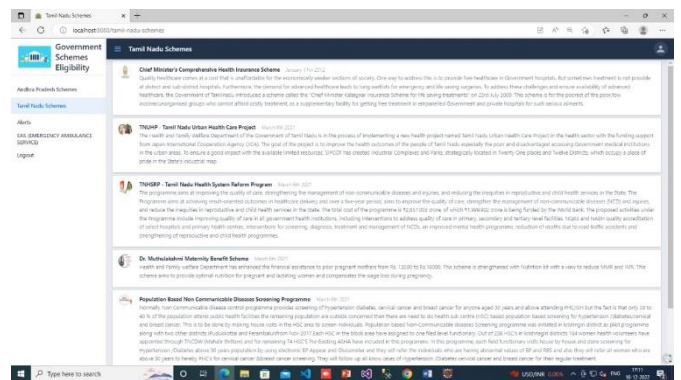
Tamil Nadu Schemes

localhost:8000/tamil-nadu-schemes

Government Schemes Eligibility

Andhra Pradesh Schemes

Tamil Nadu Schemes

Alerts

EAS (EMERGENCY AMBULANCE SERVICE)

Logout

Tamil Nadu Schemes

Chief Minister's Comprehensive Health Insurance Scheme January 17th 2012

Quality healthcare comes at a cost that is unaffordable for the economically weaker sections of society. One way to address this is to provide free healthcare in Government hospitals. But sometimes treatment is not possible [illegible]

TNUHP - Tamil Nadu Urban Health Care Project March 8th 2021

The Health and Family Welfare Department of the Government of Tamil Nadu is in the process of implementing a new health project named Tamil Nadu Urban Health Care Project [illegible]

TNHSRP - Tamil Nadu Health System Reform Program March 8th 2021

The programme aims at improving the quality of care, strengthening the management of non-communicable diseases and injuries, and reducing the inequities in reproductive and child health services in the State. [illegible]

Dr. Muthulakshmi Maternity Benefit Scheme March 8th 2021

Health and Family welfare Department has enhanced the financial assistance to poor pregnant mothers from Rs. 12,000 to Rs 18,000. This scheme is strengthened with Nutrition kit with a view to reduce MMR and IMR. This scheme aims to provide optimal nutrition for pregnant and lactating women and compensates the wage loss during pregnancy.

Population Based Non Communicable Disease Screening Programme March 8th 2021

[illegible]

Type here to search

USD/INR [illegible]

ENG

17:11
16-12-2022